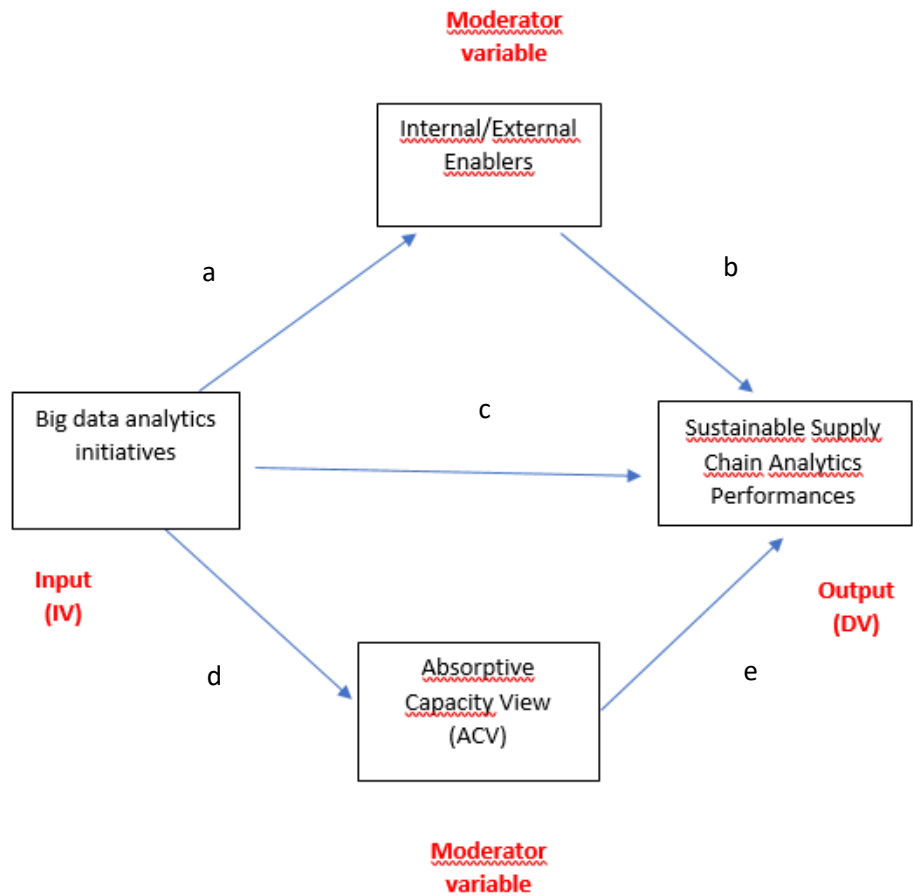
Moderator variable

Internal/External Enablers

a

b

Big data analytics initiatives

c

Sustainable Supply Chain Analytics Performances

Input (IV)

Output (DV)

d

Absorptive Capacity View (ACV)

e

Moderator variable